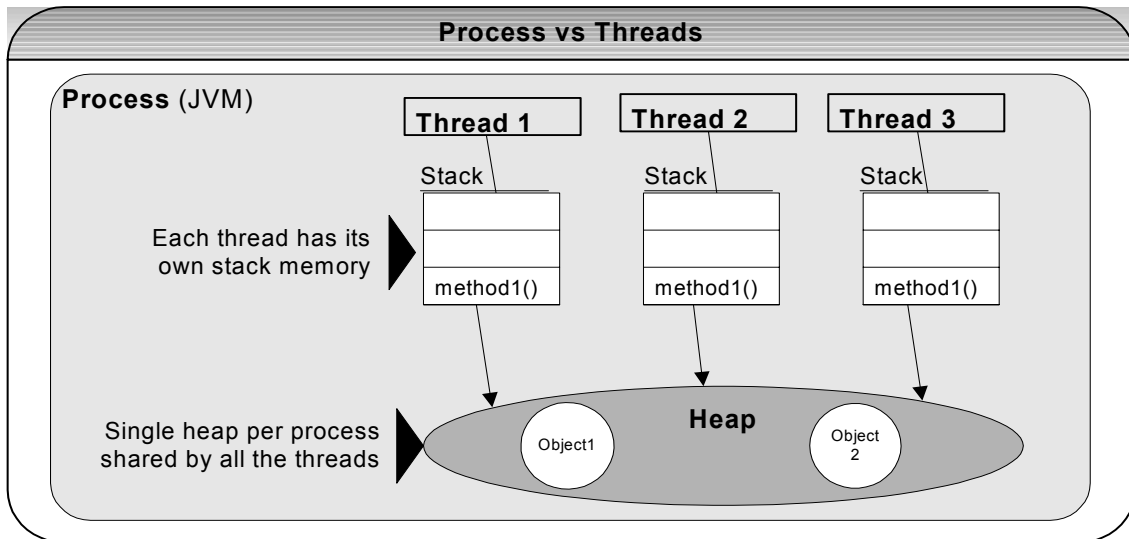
Process vs Threads

Process (JVM)

Thread 1

Thread 2

Thread 3

Stack

Stack

Stack

Each thread has its own stack memory

method1()

method1()

method1()

Single heap per process shared by all the threads

Heap

Object1

Object 2